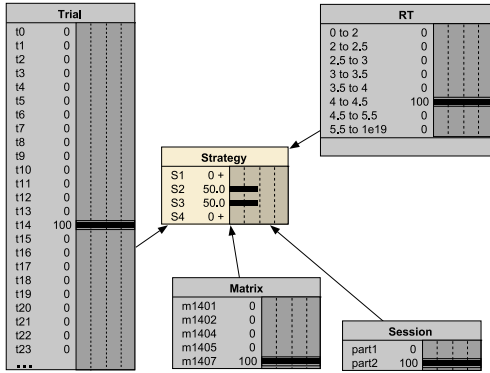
Trial
t0 0
t1 0
t2 0
t3 0
t4 0
t5 0
t6 0
t7 0
t8 0
t9 0
t10 0
t11 0
t12 0
t13 0
t14 100
t15 0
t16 0
t17 0
t18 0
t19 0
t20 0
t21 0
t22 0
t23 0
...

RT
0 to 2 0
2 to 2.5 0
2.5 to 3 0
3 to 3.5 0
3.5 to 4 0
4 to 4.5 100
4.5 to 5.5 0
5.5 to 1e19 0

Strategy
S1 0 +
S2 50.0
S3 50.0
S4 0 +

Matrix
m1401 0
m1402 0
m1404 0
m1405 0
m1407 100

Session
part1 0
part2 100